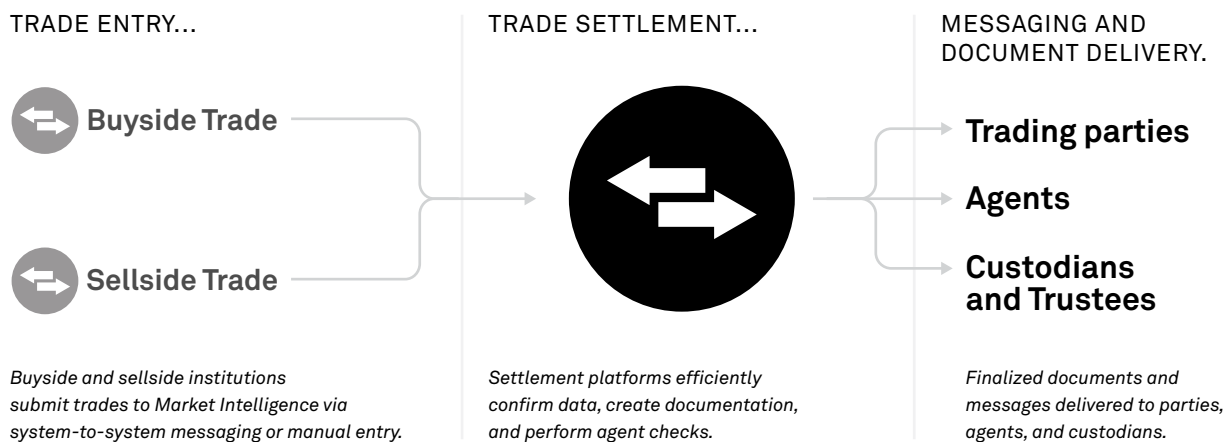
TRADE ENTRY...

Buyside Trade

Sellside Trade

*Buyside and sellside institutions submit trades to Market Intelligence via system-to-system messaging or manual entry.*

TRADE SETTLEMENT...

*Settlement platforms efficiently confirm data, create documentation, and perform agent checks.*

MESSAGING AND DOCUMENT DELIVERY.

Trading parties

Agents

Custodians and Trustees

*Finalized documents and messages delivered to parties, agents, and custodians.*